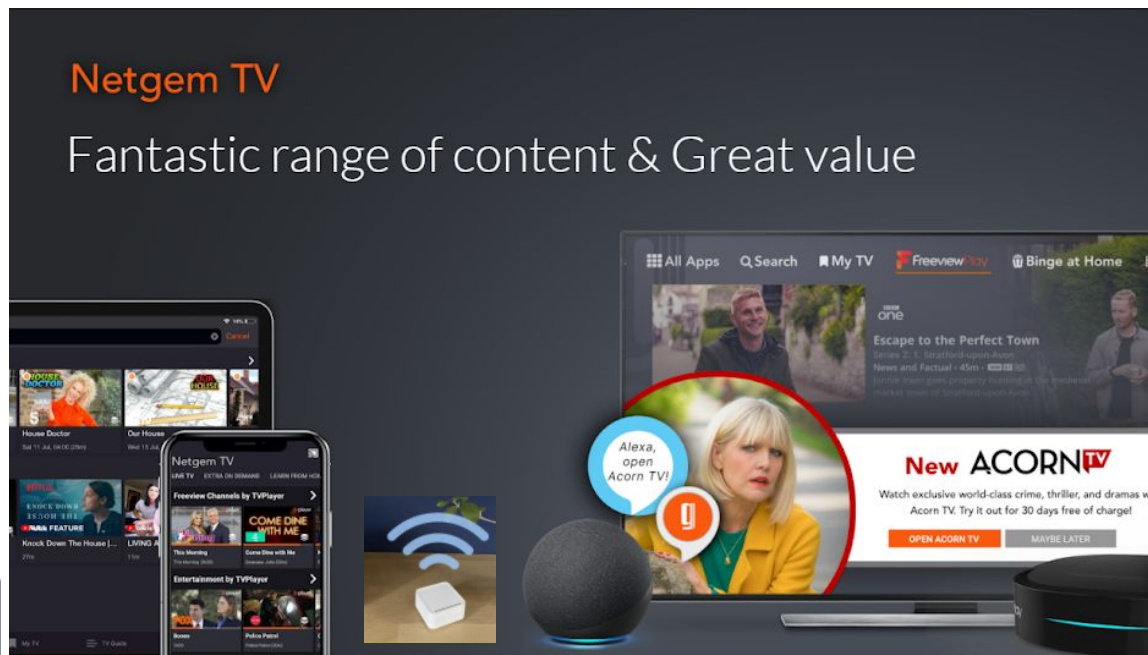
Netgem TV

Fantastic range of content & Great value

Cancel

HOUSE DOCTOR

House Doctor

Sat 11 Jul, 04:00 (25m)

Our House

Wed 15 Jul

NETFLIX

KNOCK DOWN THE HOUSE

FEATURE

Knock Down The House |...

LIVING

Netgem TV

LIVE TV EXTRA ON DEMAND LEARN FROM HOME

Freeview Channels by TVPlayer

COME DINE WITH ME

This Morning

Come Dine with Me

Entertainment by TVPlayer

Bones

Police Patrol

My TV

TV Guide

All Apps

Search

My TV

Freeview Play

Binge at Home

BBC one

Escape to the Perfect Town

Series 2: 1. Stratford-upon-Avon

News and Factual · 45m ·

Alexa, open Acorn TV!

New ACORN TV

Watch exclusive world-class crime, thriller, and dramas w Acorn TV. Try it out for 30 days free of charge!

OPEN ACORN TV

MAYBE LATER